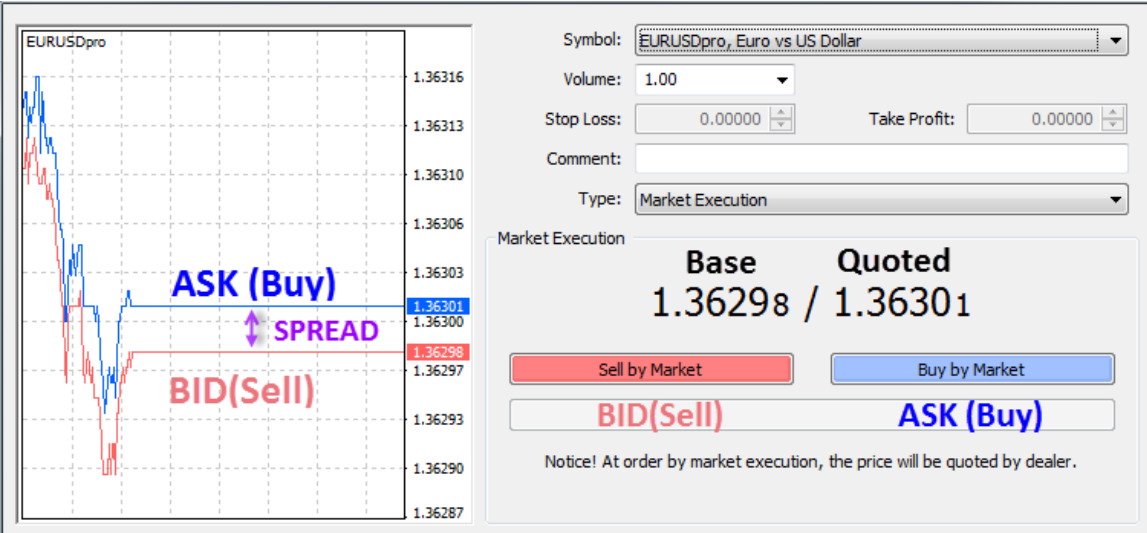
EURUSDpro

1.36316
1.36313
1.36310
1.36306
1.36303
1.36301
1.36300
1.36298
1.36297
1.36293
1.36290
1.36287

ASK (Buy)
SPREAD
BID(Sell)

Symbol: EURUSDpro, Euro vs US Dollar
Volume: 1.00
Stop Loss: 0.00000
Take Profit: 0.00000
Comment:
Type: Market Execution

Market Execution

Base
Quoted
1.36298 / 1.36301

Sell by Market
Buy by Market
BID(Sell)
ASK (Buy)

Notice! At order by market execution, the price will be quoted by dealer.